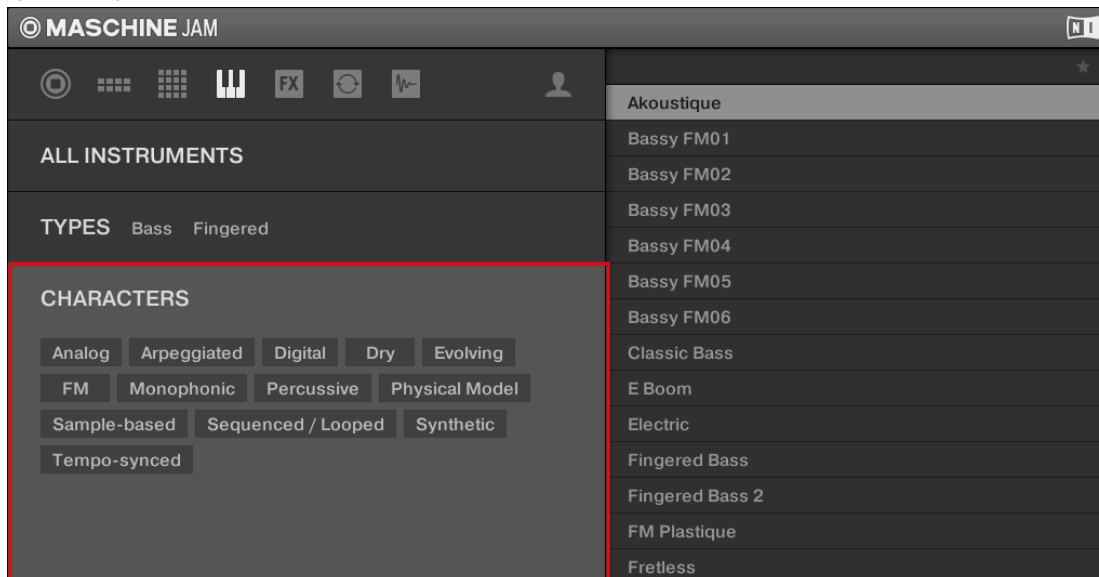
MASCHINE JAM

NI

FX

ALL INSTRUMENTS

TYPES Bass Fingered

CHARACTERS

Analog Arpeggiated Digital Dry Evolving FM Monophonic Percussive Physical Model Sample-based Sequenced / Looped Synthetic Tempo-synced

Akoustique
Bassy FM01
Bassy FM02
Bassy FM03
Bassy FM04
Bassy FM05
Bassy FM06
Classic Bass
E Boom
Electric
Fingered Bass
Fingered Bass 2
FM Plastique
Fretless